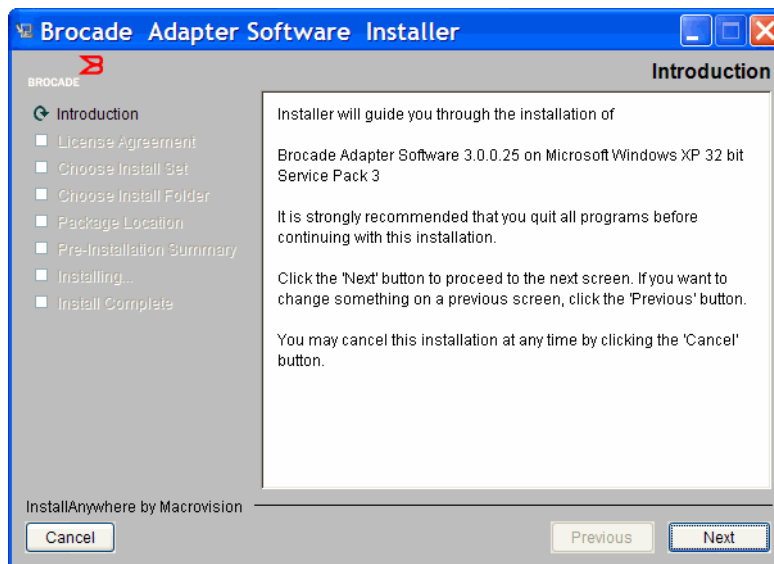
Brocade Adapter Software Installer

BROCADE

Introduction

Introduction
License Agreement
Choose Install Set
Choose Install Folder
Package Location
Pre-Installation Summary
Installing...
Install Complete

Installer will guide you through the installation of

Brocade Adapter Software 3.0.0.25 on Microsoft Windows XP 32 bit Service Pack 3

It is strongly recommended that you quit all programs before continuing with this installation.

Click the 'Next' button to proceed to the next screen. If you want to change something on a previous screen, click the 'Previous' button.

You may cancel this installation at any time by clicking the 'Cancel' button.

InstallAnywhere by Macrovision

Cancel

Previous

Next